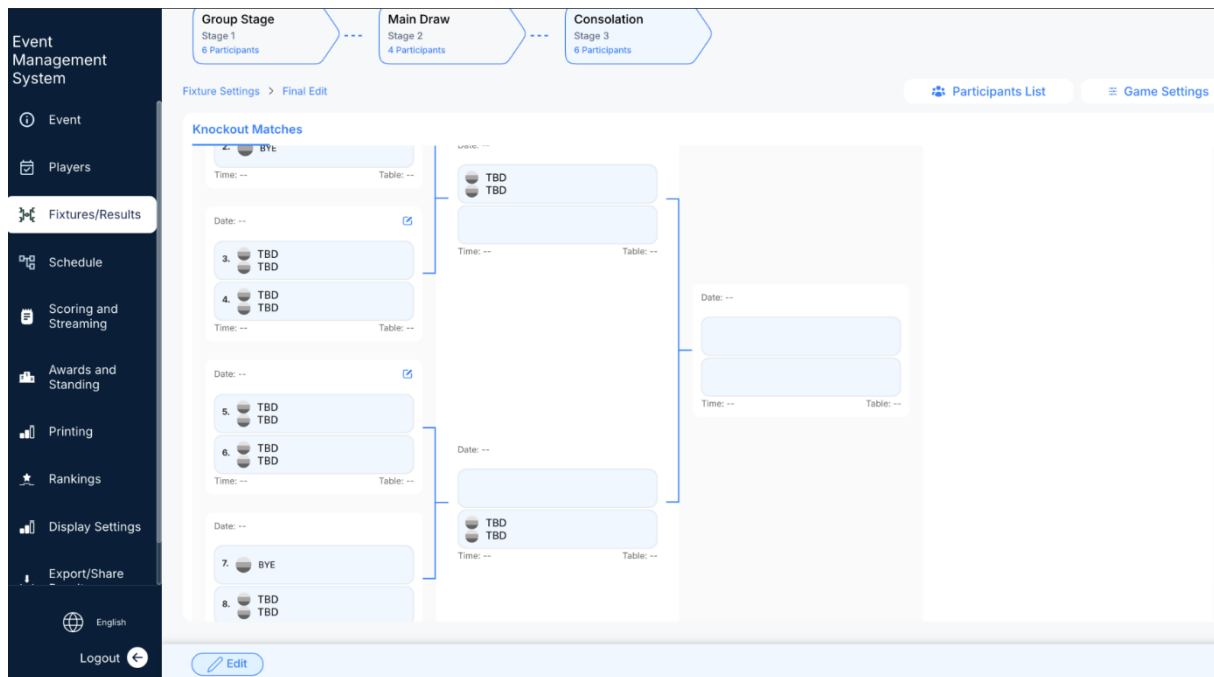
Event Management System

Event
Players
Fixtures/Results
Schedule
Scoring and Streaming
Awards and Standing
Printing
Rankings
Display Settings
Export/Share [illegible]

English
Logout

Group Stage
Stage 1
6 Participants

Main Draw
Stage 2
4 Participants

Consolation
Stage 3
6 Participants

Fixture Settings > Final Edit

Participants List
Game Settings

Knockout Matches

2. BYE
Time: -- Table: --

Date: --
3. TBD TBD
4. TBD TBD
Time: -- Table: --

Date: --
5. TBD TBD
6. TBD TBD
Time: -- Table: --

Date: --
7. BYE
8. TBD TBD

Date: --
TBD TBD
Time: -- Table: --

Date: --
TBD TBD
Time: -- Table: --

Date: --
Time: -- Table: --

Edit